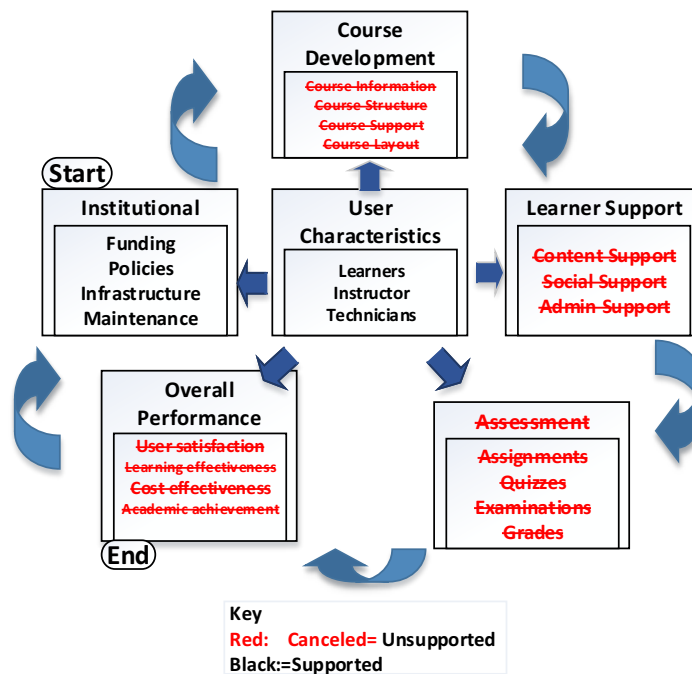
Course Development

~~Course Information~~
~~Course Structure~~
~~Course Support~~
~~Course Layout~~

Start

Institutional

Funding
Policies
Infrastructure
Maintenance

User Characteristics

Learners
Instructor
Technicians

Learner Support

~~Content Support~~
~~Social Support~~
~~Admin Support~~

Overall Performance

~~User satisfaction~~
~~Learning effectiveness~~
~~Cost effectiveness~~
~~Academic achievement~~

End

~~Assessment~~

~~Assignments~~
~~Quizzes~~
~~Examinations~~
~~Grades~~

Key
Red: Canceled= Unsupported
Black:=Supported